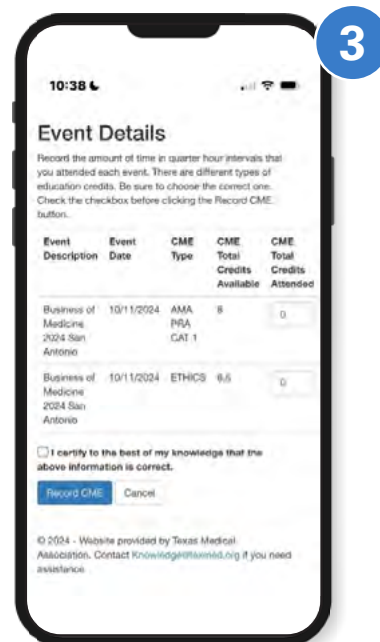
3

10:38

Event Details

Record the amount of time in quarter hour intervals that you attended each event. There are different types of education credits. Be sure to choose the correct one. Check the checkbox before clicking the Record CME button.

| Event Description | Event Date | CME Type | CME Total Credits Available | CME Total Credits Attended |
|---|---|---|---|---|
| Business of Medicine 2024 San Antonio | 10/11/2024 | AMA PRA CAT 1 | 8 | 0 |
| Business of Medicine 2024 San Antonio | 10/11/2024 | ETHICS | 6.5 | 0 |

I certify to the best of my knowledge that the above information is correct.

Record CME Cancel

© 2024 - Website provided by Texas Medical Association. Contact Knowledge@texmed.org if you need assistance.